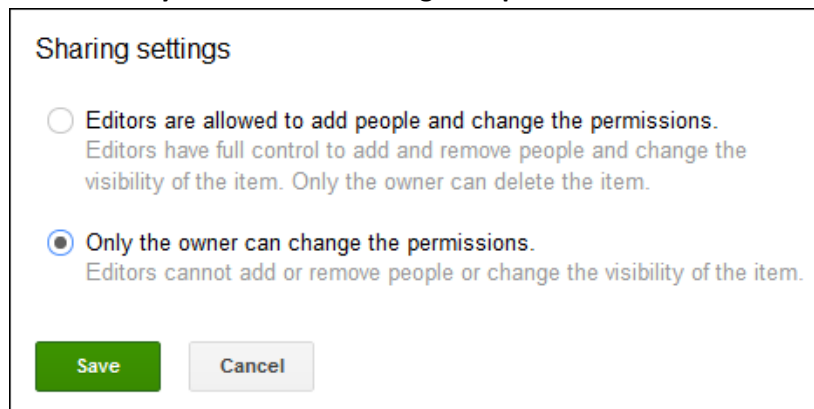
Sharing settings

Editors are allowed to add people and change the permissions.
Editors have full control to add and remove people and change the visibility of the item. Only the owner can delete the item.

Only the owner can change the permissions.
Editors cannot add or remove people or change the visibility of the item.

Save
Cancel